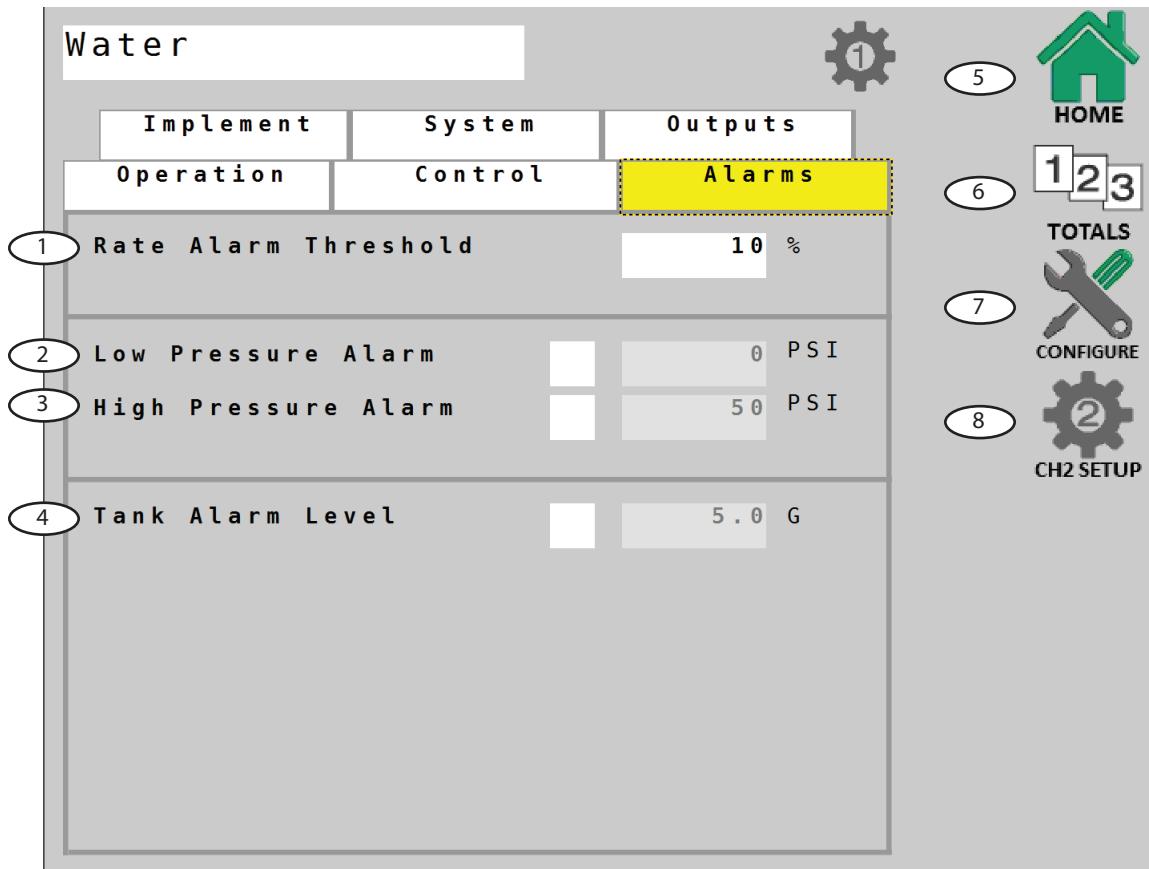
Water

1

Implement System Outputs

Operation Control Alarms

1 Rate Alarm Threshold 10 %

2 Low Pressure Alarm 0 PSI

3 High Pressure Alarm 50 PSI

4 Tank Alarm Level 5.0 G

5 HOME

6 1 2 3 TOTALS

7 CONFIGURE

8 2 CH2 SETUP